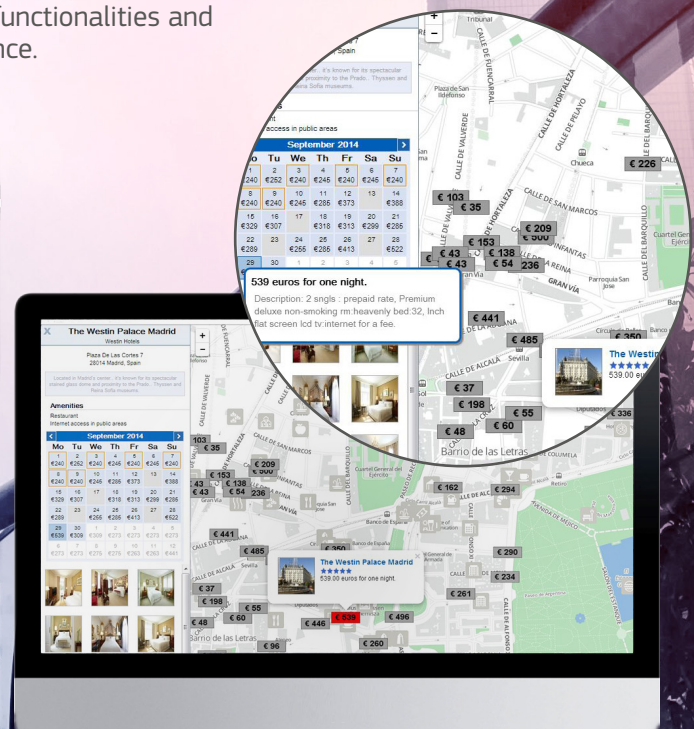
functionalities and
nce.

Spain
it's known for its spectacular proximity to the Prado, Thyssen and Reina Sofia museums.

s
nt
access in public areas

| | | | | | | |
|---|---|---|---|---|---|---|
| September 2014 | | | | | | |
| o | Tu | We | Th | Fr | Sa | Su |
| 240 | 2 €252 | 3 €240 | 4 €245 | 5 €240 | 6 €245 | 7 €240 |
| 8 €240 | 9 €240 | 10 €246 | 11 €285 | 12 €373 | 13 | 14 €388 |
| 15 €329 | 16 €307 | 17 | 18 €318 | 19 €313 | 20 €299 | 21 €285 |
| 22 €289 | 23 | 24 €255 | 25 €285 | 26 €413 | 27 | 28 €522 |
| 29 | 30 | 1 | 2 | 3 | 4 | 5 |

539 euros for one night.
Description: 2 sngls : prepaid rate, Premium deluxe non-smoking rm:heavenly bed:32, Inch flat screen lcd tv:internet for a fee.

Tribunal
CALLE DE FUENCARRAL
CALLE DE HORTALEZA
CALLE DE PELAYO
Plaza de San Ildefonso
CALLE DE VALVERDE
Chueca
€ 226
€ 103
€ 35
CALLE DE SAN MARCOS
€ 209
€ 600
€ 153
INFANTAS
€ 43
€ 138
€ 43
€ 54
236
LA REINA
Gran Vía
GRAN VÍA
Parroquia San José
CALLE DEL BARQUILLO
Cuartel General del Ejército
€ 441
€ 350
€ 485
CALLE DE ALCALÁ
Sevilla
The Westin
539.00 eu
€ 37
€ 198
€ 55
€ 60
€ 48
€ 336
Diputados
Barrio de las Letras
COLUMELA

The Westin Palace Madrid
Westin Hotels
Plaza De Las Cortes 7
28014 Madrid, Spain
Located in Madrid's center, it's known for its spectacular glassed glass dome and proximity to the Prado, Thyssen and Reina Sofia museums.
Amenities
Restaurant
Internet access in public areas

| | | | | | | |
|---|---|---|---|---|---|---|
| September 2014 | | | | | | |
| Mo | Tu | We | Th | Fr | Sa | Su |
| 1 €240 | 2 €252 | 3 €240 | 4 €245 | 5 €240 | 6 €245 | 7 €240 |
| 8 €240 | 9 €240 | 10 €246 | 11 €285 | 12 €373 | 13 | 14 €388 |
| 15 €329 | 16 €307 | 17 | 18 €318 | 19 €313 | 20 €299 | 21 €285 |
| 22 €289 | 23 | 24 €255 | 25 €285 | 26 €413 | 27 | 28 €522 |
| 29 €539 | 30 €309 | 1 €273 | 2 €273 | 3 €273 | 4 €273 | 5 €273 |
| 6 €273 | 7 €273 | 8 €276 | 9 €275 | 10 €263 | 11 €263 | 12 €441 |

The Westin Palace Madrid
★★★★★
539.00 euros for one night.

€ 103
€ 35
€ 209
€ 600
€ 153
€ 138
€ 43
€ 54
236
€ 162
€ 294
€ 441
€ 485
€ 350
€ 290
€ 37
€ 234
€ 198
€ 261
€ 55
€ 60
€ 48
€ 446
€ 539
€ 496
€ 96
€ 260
Barrio de las Letras
Banco de España
Cuartel General del Ejército
CALLE DE ALCALÁ
AVENIDA DE MÉXICO
CALLE DE ALFONSO
GRAN VÍA
Sevilla
Diputados